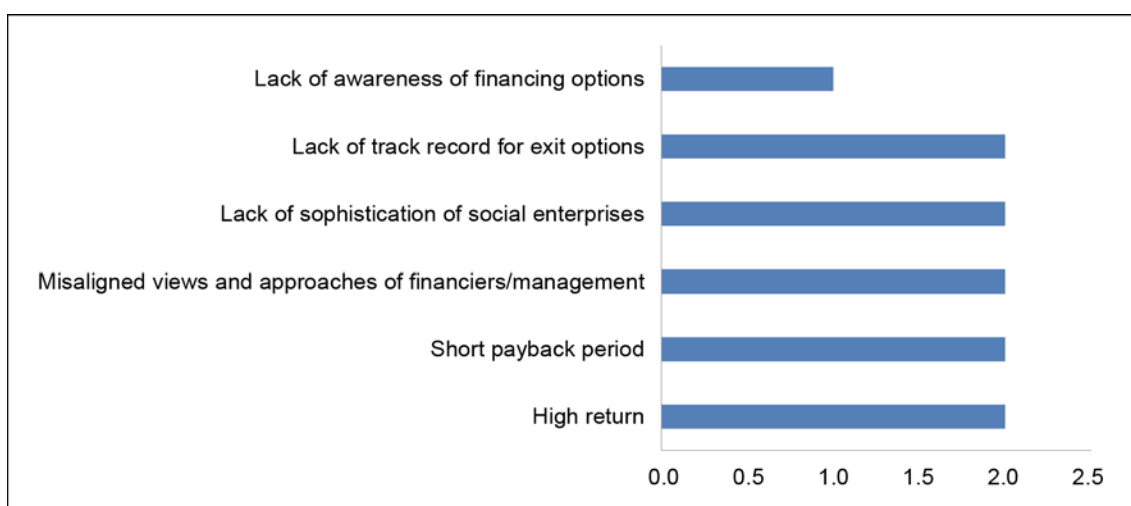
Lack of awareness of financing options
Lack of track record for exit options
Lack of sophistication of social enterprises
Misaligned views and approaches of financiers/management
Short payback period
High return

0.0 0.5 1.0 1.5 2.0 2.5